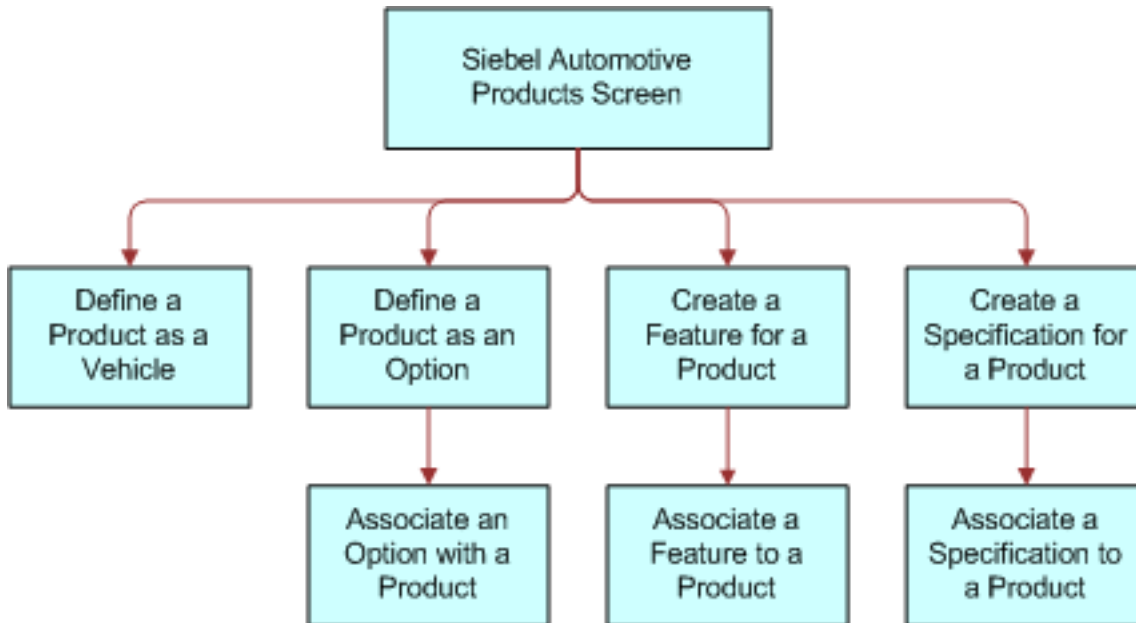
Siebel Automotive Products Screen

Define a Product as a Vehicle

Define a Product as an Option

Associate an Option with a Product

Create a Feature for a Product

Associate a Feature to a Product

Create a Specification for a Product

Associate a Specification to a Product